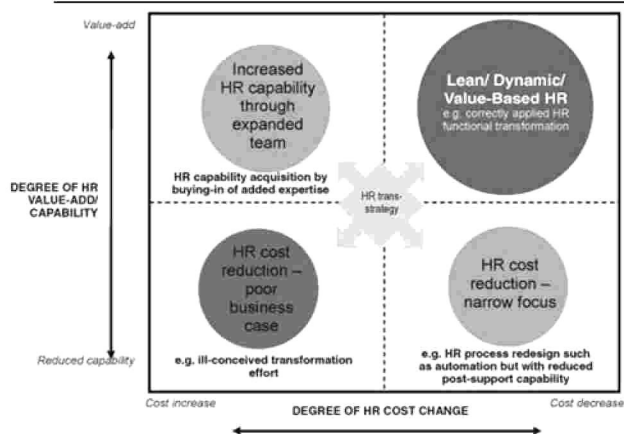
Value-add

DEGREE OF HR VALUE-ADD/ CAPABILITY

Reduced capability

Increased HR capability through expanded team

HR capability acquisition by buying-in of added expertise

Lean/ Dynamic/ Value-Based HR
e.g. correctly applied HR functional transformation

HR trans-strategy

HR cost reduction – poor business case

e.g. ill-conceived transformation effort

HR cost reduction – narrow focus

e.g. HR process redesign such as automation but with reduced post-support capability

Cost increase

DEGREE OF HR COST CHANGE

Cost decrease